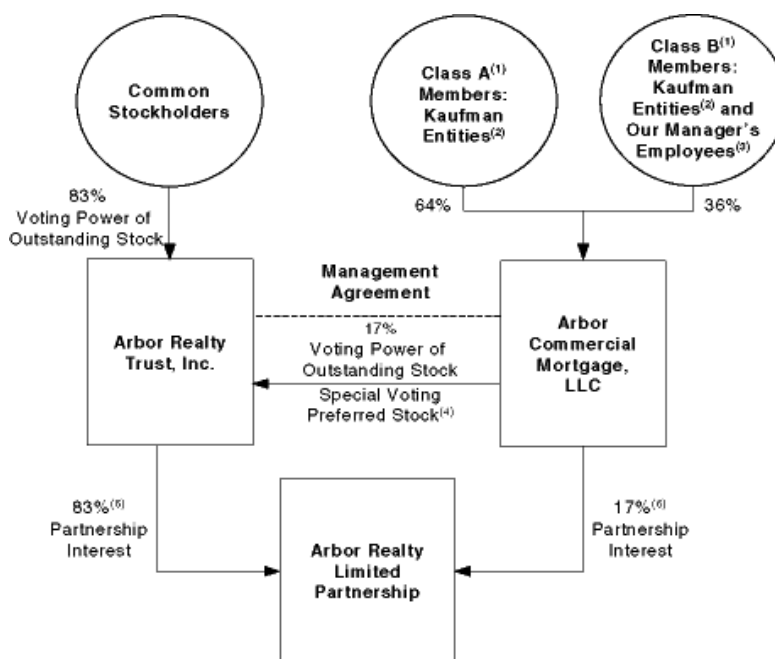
Common Stockholders

Class A$^{(1)}$ Members: Kaufman Entities$^{(2)}$

Class B$^{(1)}$ Members: Kaufman Entities$^{(2)}$ and Our Manager's Employees$^{(3)}$

83% Voting Power of Outstanding Stock

64%

36%

Management Agreement

Arbor Realty Trust, Inc.

17% Voting Power of Outstanding Stock

Special Voting Preferred Stock$^{(4)}$

Arbor Commercial Mortgage, LLC

83%$^{(5)}$ Partnership Interest

Arbor Realty Limited Partnership

17%$^{(6)}$ Partnership Interest